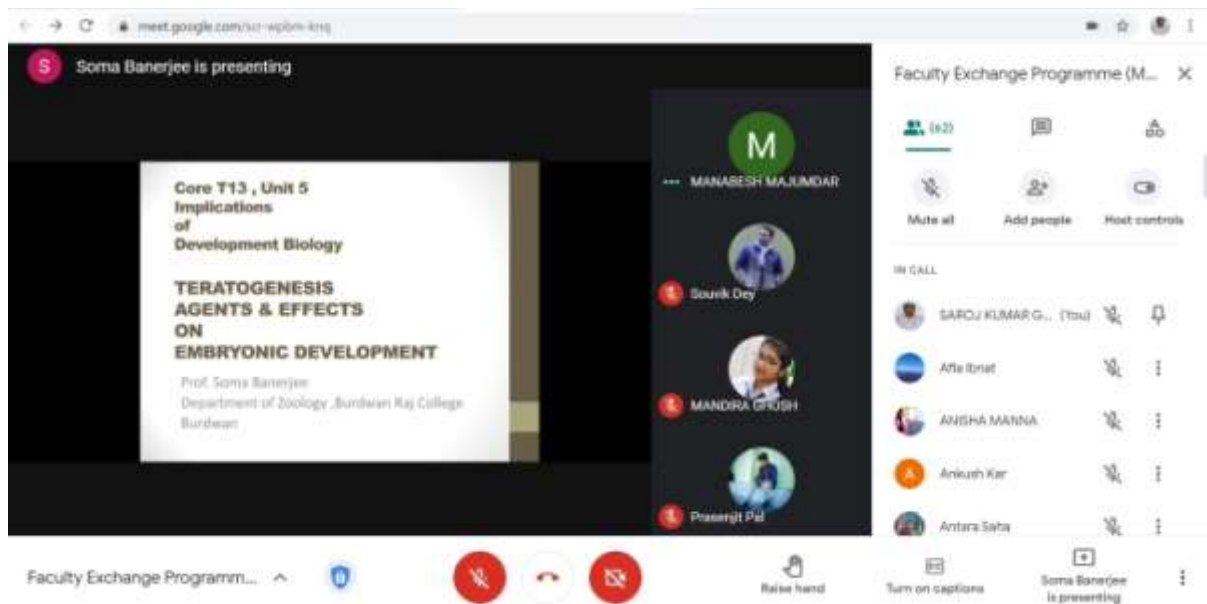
meet.google.com/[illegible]

S Soma Banerjee is presenting

Core T13 , Unit 5
Implications
of
Development Biology

TERATOGENESIS
AGENTS & EFFECTS
ON
EMBRYONIC DEVELOPMENT

Prof. Soma Banerjee
Department of Zoology ,Burdwan Raj College
Burdwan

M
MANABESH MAJUMDAR

Souvik Dey

MANDIRA GHOSH

Prasenjit Pal

Faculty Exchange Programme (M...

(62)

Mute all
Add people
Host controls

IN CALL

SAROJ KUMAR G... (You)
Afia Ibriat
ANISHA MANNA
A Ankush Kar
Antara Saha

Faculty Exchange Programm...

Raise hand
Turn on captions
Soma Banerjee is presenting